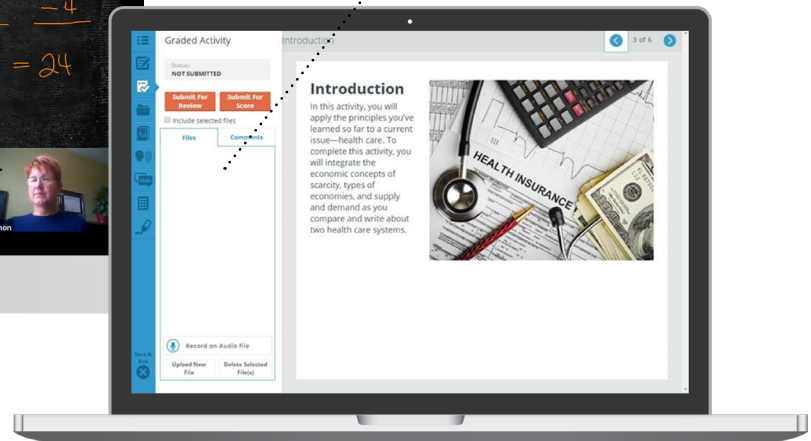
$-4$

$= 24$

non

Graded Activity

Introduction

3 of 6

Status:
NOT SUBMITTED

Submit For Review

Submit For Score

Include selected files

Files

Comments

Record an Audio File

Upload New File

Delete Selected File(s)

Save & Exit

Introduction

In this activity, you will apply the principles you've learned so far to a current issue—health care. To complete this activity, you will integrate the economic concepts of scarcity, types of economies, and supply and demand as you compare and write about two health care systems.

HEALTH INSURANCE